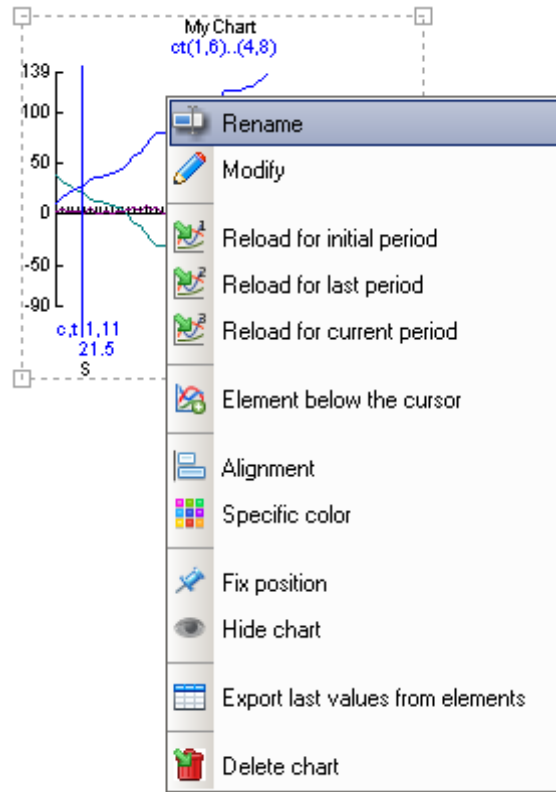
My Chart
ct(1,6)..(4,8)

139
100
50
0
-50
-90

c,t 1,11
21.5
S

Rename
Modify
Reload for initial period
Reload for last period
Reload for current period
Element below the cursor
Alignment
Specific color
Fix position
Hide chart
Export last values from elements
Delete chart